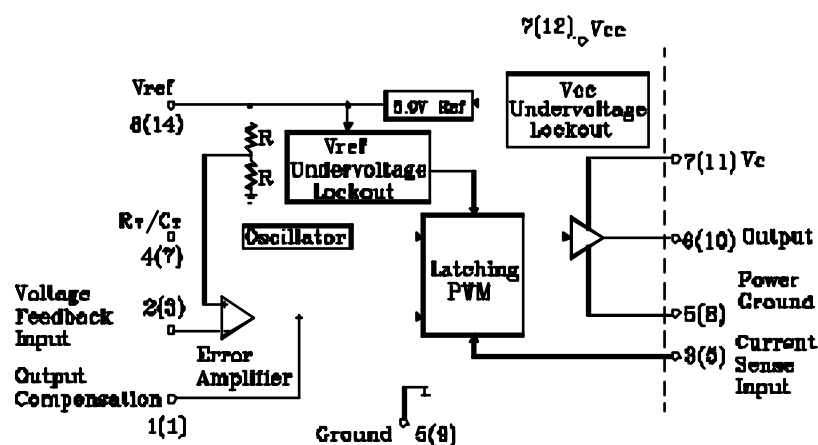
7(12) Vcc

Vref
8(14)

5.0V Ref

Vcc Undervoltage Lockout

R
R

Vref Undervoltage Lockout

7(11) Vc

RT/CT
4(7)

Oscillator

Latching PWM

6(10) Output

Power Ground

Voltage Feedback Input
2(3)

5(8)

Error Amplifier

Current Sense Input
3(5)

Output Compensation
1(1)

Ground 5(9)